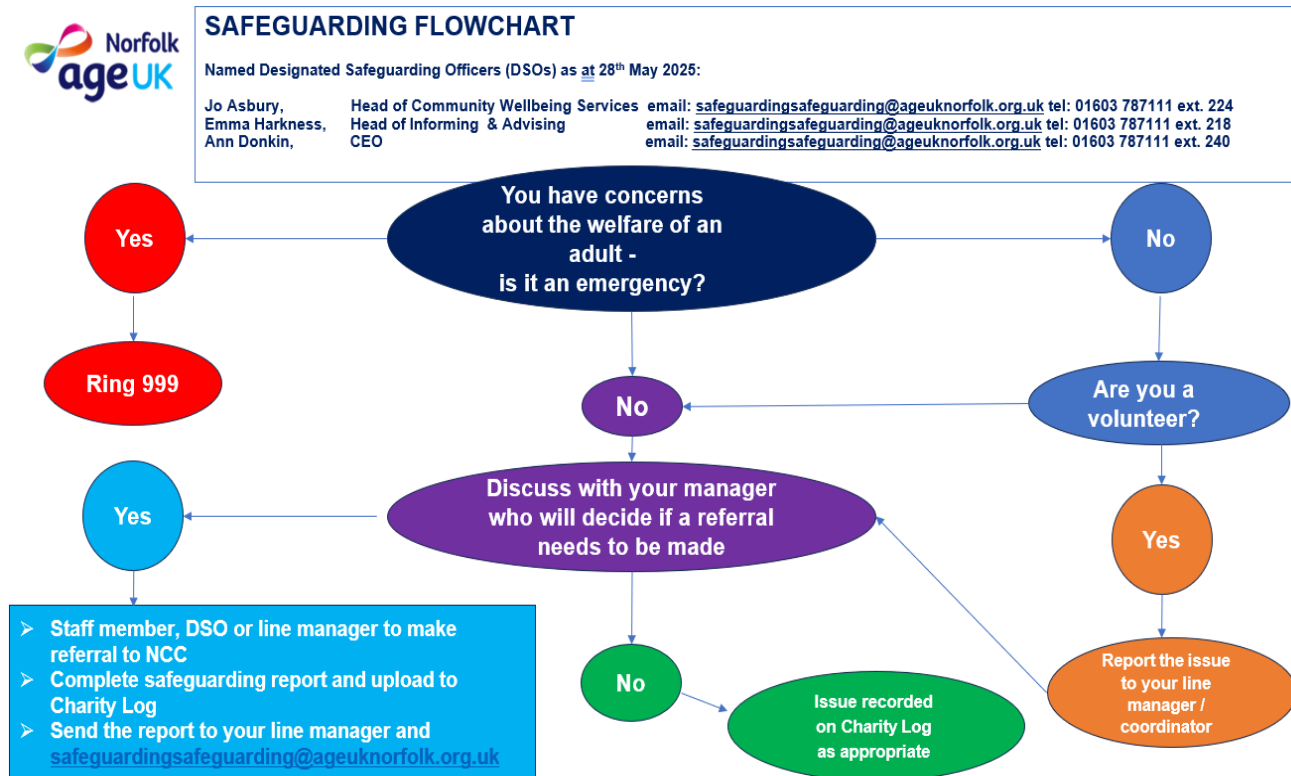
Norfolk
age UK

SAFEGUARDING FLOWCHART

Named Designated Safeguarding Officers (DSOs) as at 28th May 2025:

Jo Asbury, Head of Community Wellbeing Services email: safeguardingsafeguarding@ageuknorfolk.org.uk tel: 01603 787111 ext. 224
Emma Harkness, Head of Informing & Advising email: safeguardingsafeguarding@ageuknorfolk.org.uk tel: 01603 787111 ext. 218
Ann Donkin, CEO email: safeguardingsafeguarding@ageuknorfolk.org.uk tel: 01603 787111 ext. 240

You have concerns about the welfare of an adult - is it an emergency?

Yes

No

Ring 999

No

Are you a volunteer?

Discuss with your manager who will decide if a referral needs to be made

Yes

Yes

➢ Staff member, DSO or line manager to make referral to NCC
➢ Complete safeguarding report and upload to Charity Log
➢ Send the report to your line manager and safeguardingsafeguarding@ageuknorfolk.org.uk

No

Issue recorded on Charity Log as appropriate

Report the issue to your line manager / coordinator